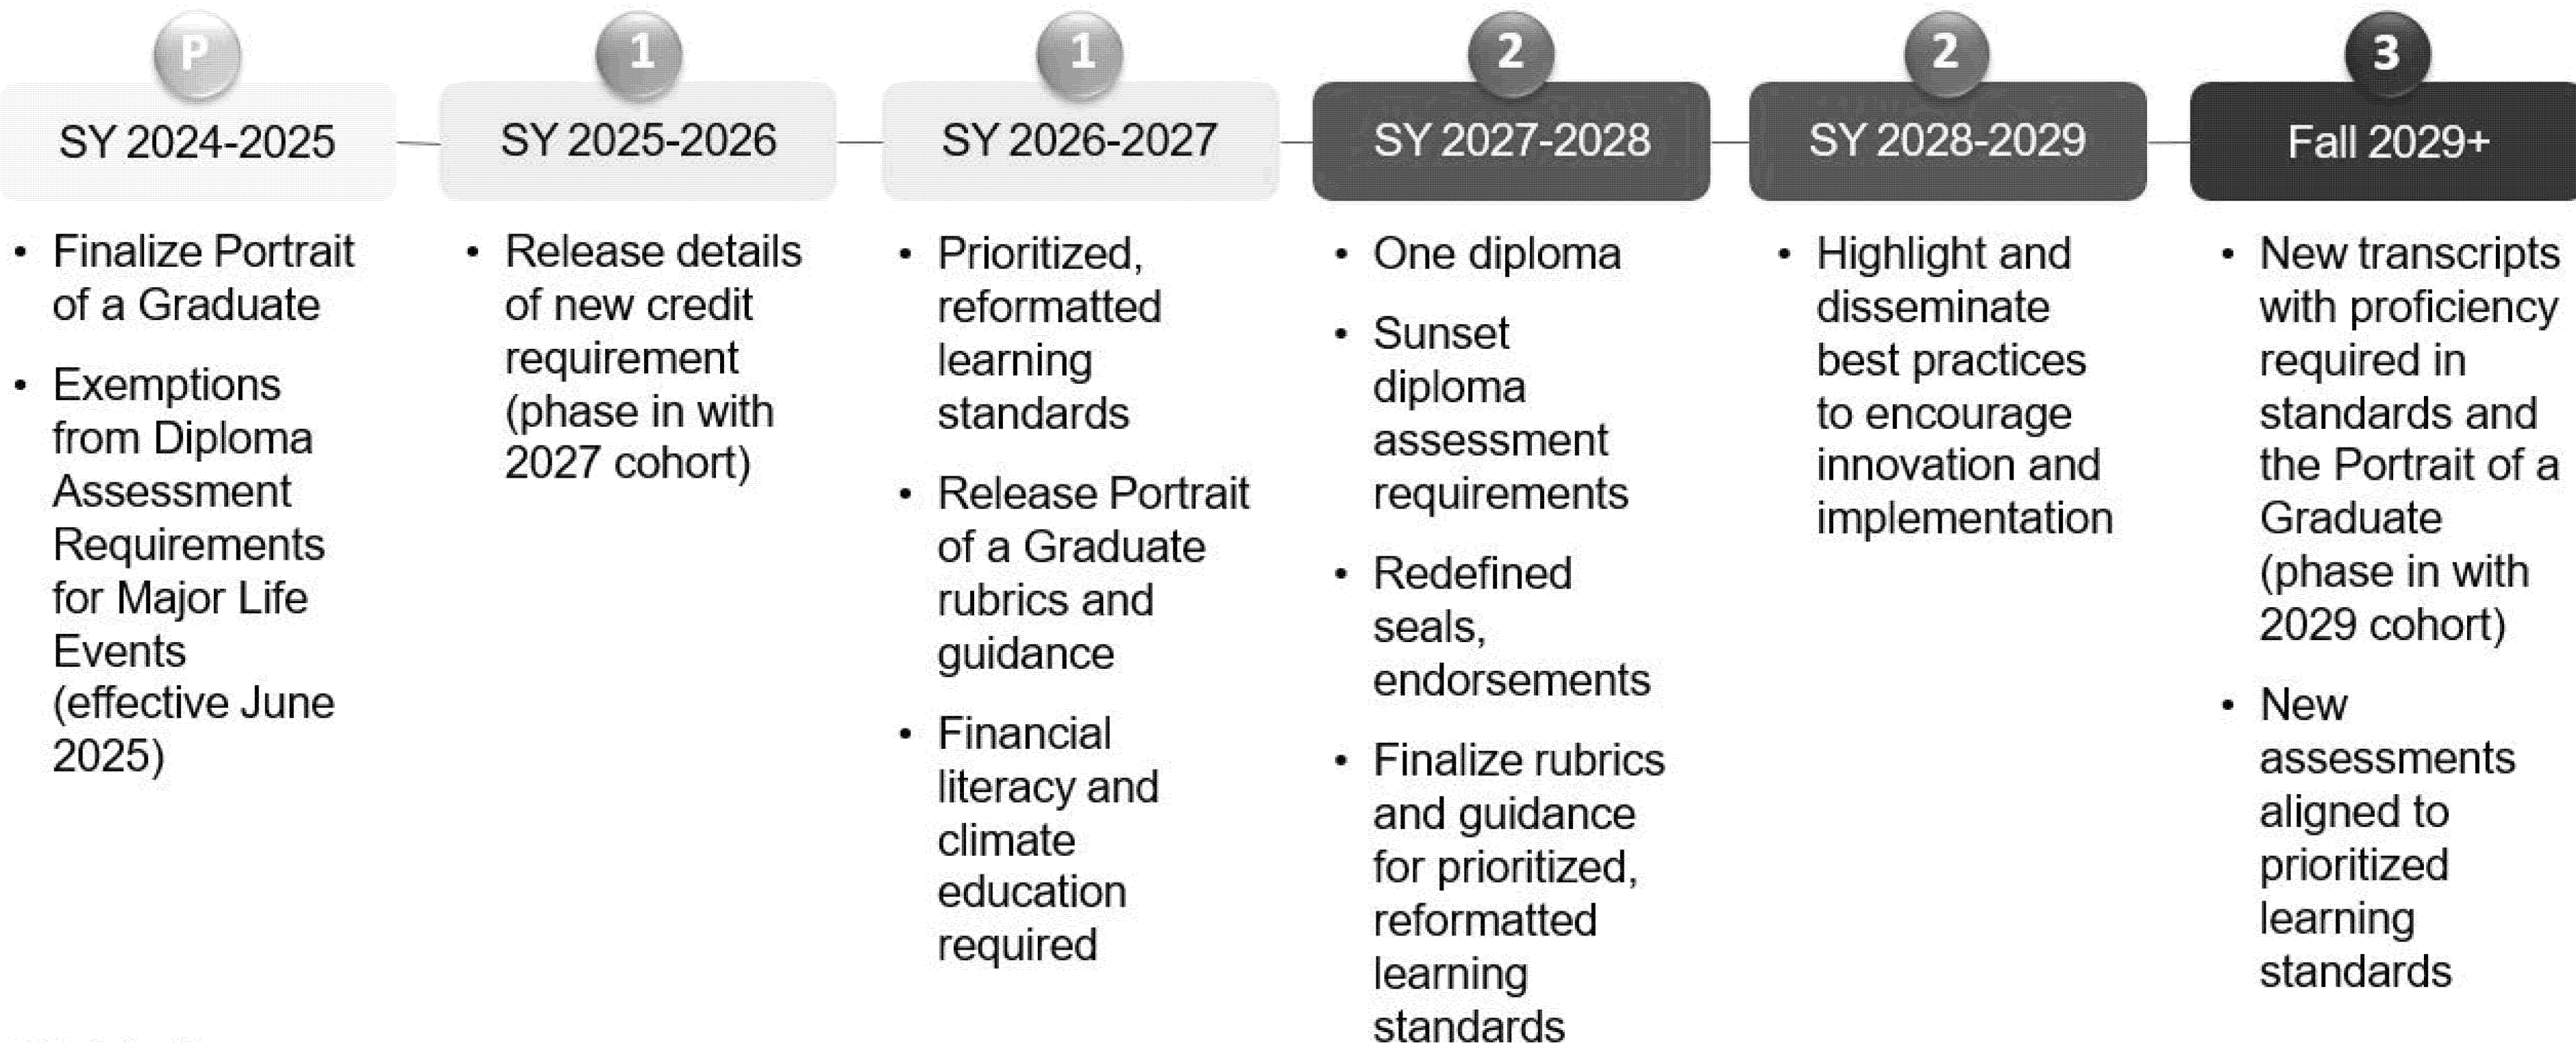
P
SY 2024-2025

- Finalize Portrait of a Graduate
- Exemptions from Diploma Assessment Requirements for Major Life Events (effective June 2025)

1
SY 2025-2026

- Release details of new credit requirement (phase in with 2027 cohort)

1
SY 2026-2027

- Prioritized, reformatted learning standards
- Release Portrait of a Graduate rubrics and guidance
- Financial literacy and climate education required

2
SY 2027-2028

- One diploma
- Sunset diploma assessment requirements
- Redefined seals, endorsements
- Finalize rubrics and guidance for prioritized, reformatted learning standards

2
SY 2028-2029

- Highlight and disseminate best practices to encourage innovation and implementation

3
Fall 2029+

- New transcripts with proficiency required in standards and the Portrait of a Graduate (phase in with 2029 cohort)
- New assessments aligned to prioritized learning standards